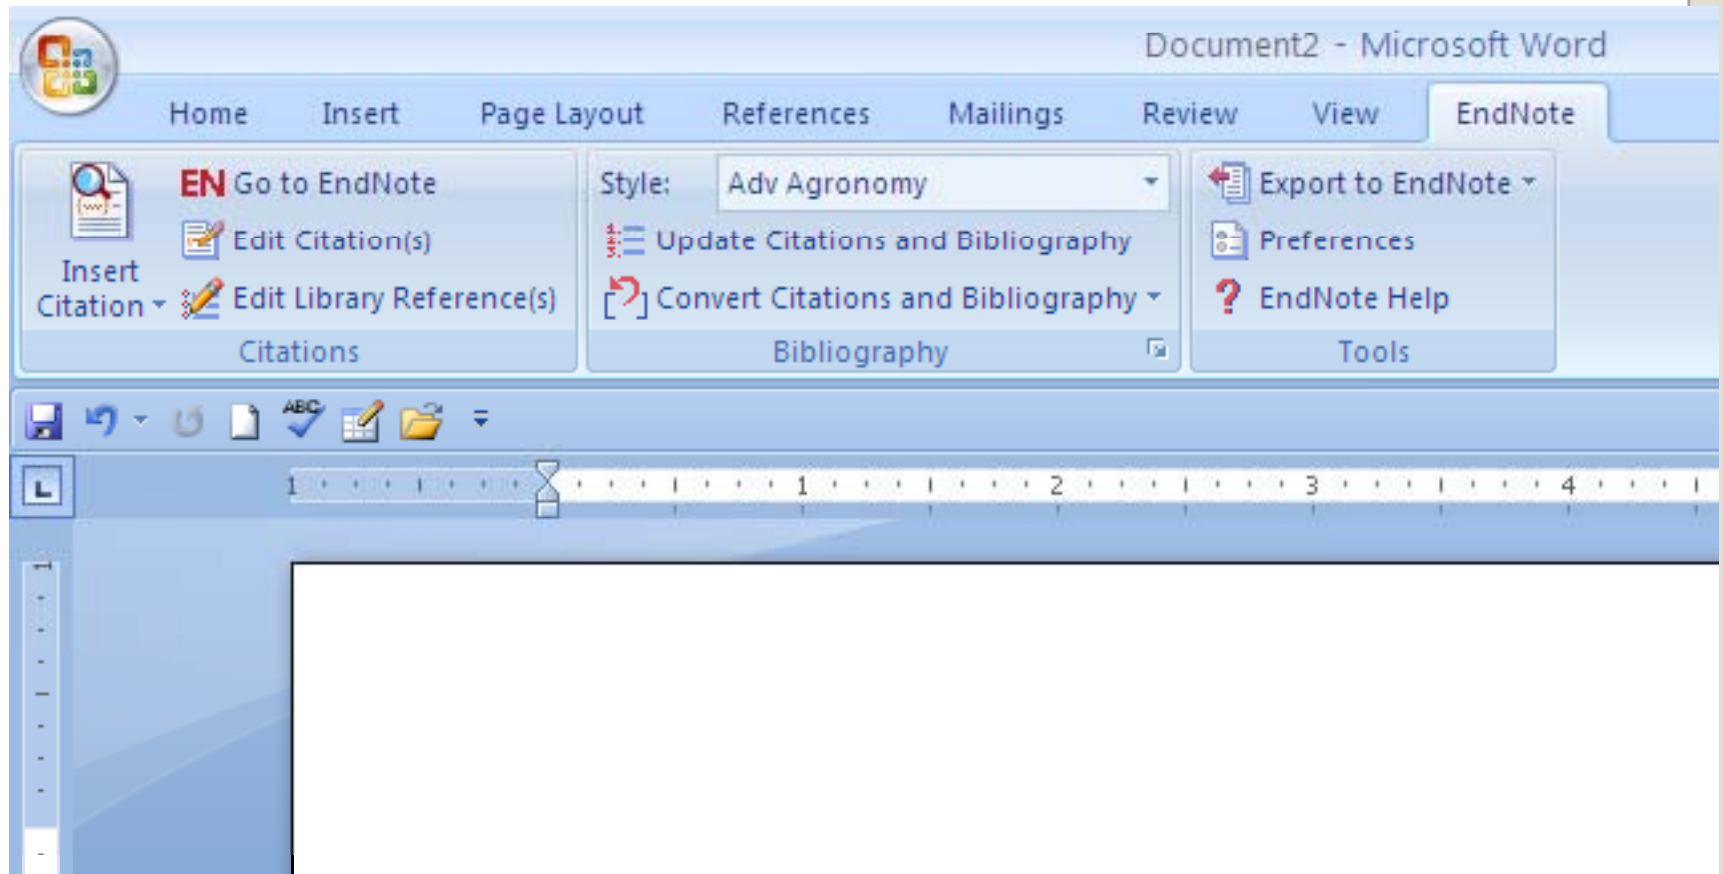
Document2 - Microsoft Word

Home Insert Page Layout References Mailings Review View EndNote

Insert Citation

EN Go to EndNote
Edit Citation(s)
Edit Library Reference(s)

Citations

Style: Adv Agronomy
Update Citations and Bibliography
Convert Citations and Bibliography

Bibliography

Export to EndNote
Preferences
EndNote Help

Tools

ABC

1 1 2 3 4

1